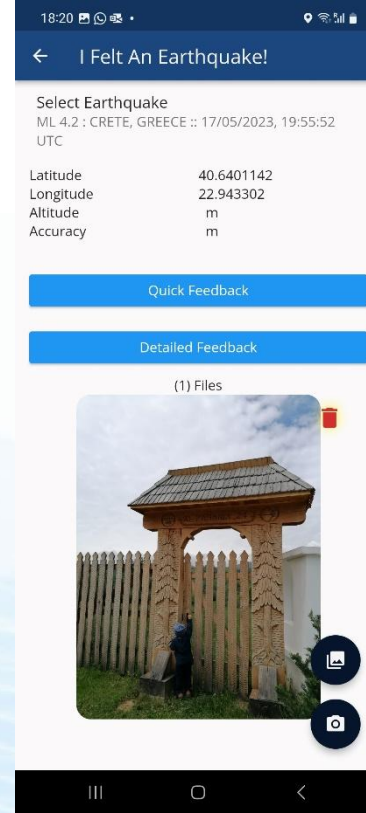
18:20

← I Felt An Earthquake!

Select Earthquake
ML 4.2 : CRETE, GREECE :: 17/05/2023, 19:55:52 UTC

| Latitude | 40.6401142 |
|---|---|
| Longitude | 22.943302 |
| Altitude | m |
| Accuracy | m |

Quick Feedback

Detailed Feedback

(1) Files